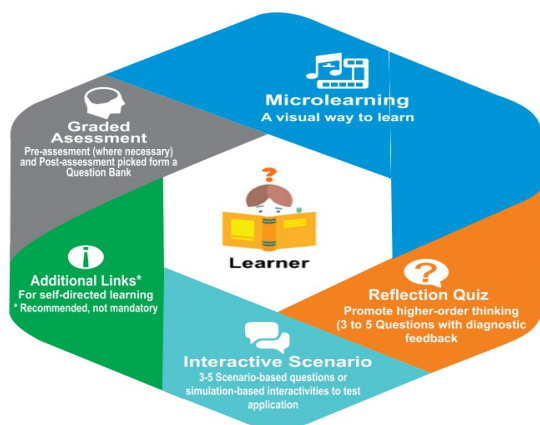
Microlearning
A visual way to learn

Graded Asessment
Pre-assesment (where necessary) and Post-assessment picked form a Question Bank

?
Learner

Additional Links*
For self-directed learning
* Recommended, not mandatory

?
Reflection Quiz
Promote higher-order thinking (3 to 5 Questions with diagnostic feedback

Interactive Scenario
3-5 Scenario-based questions or simulation-based interactivities to test application